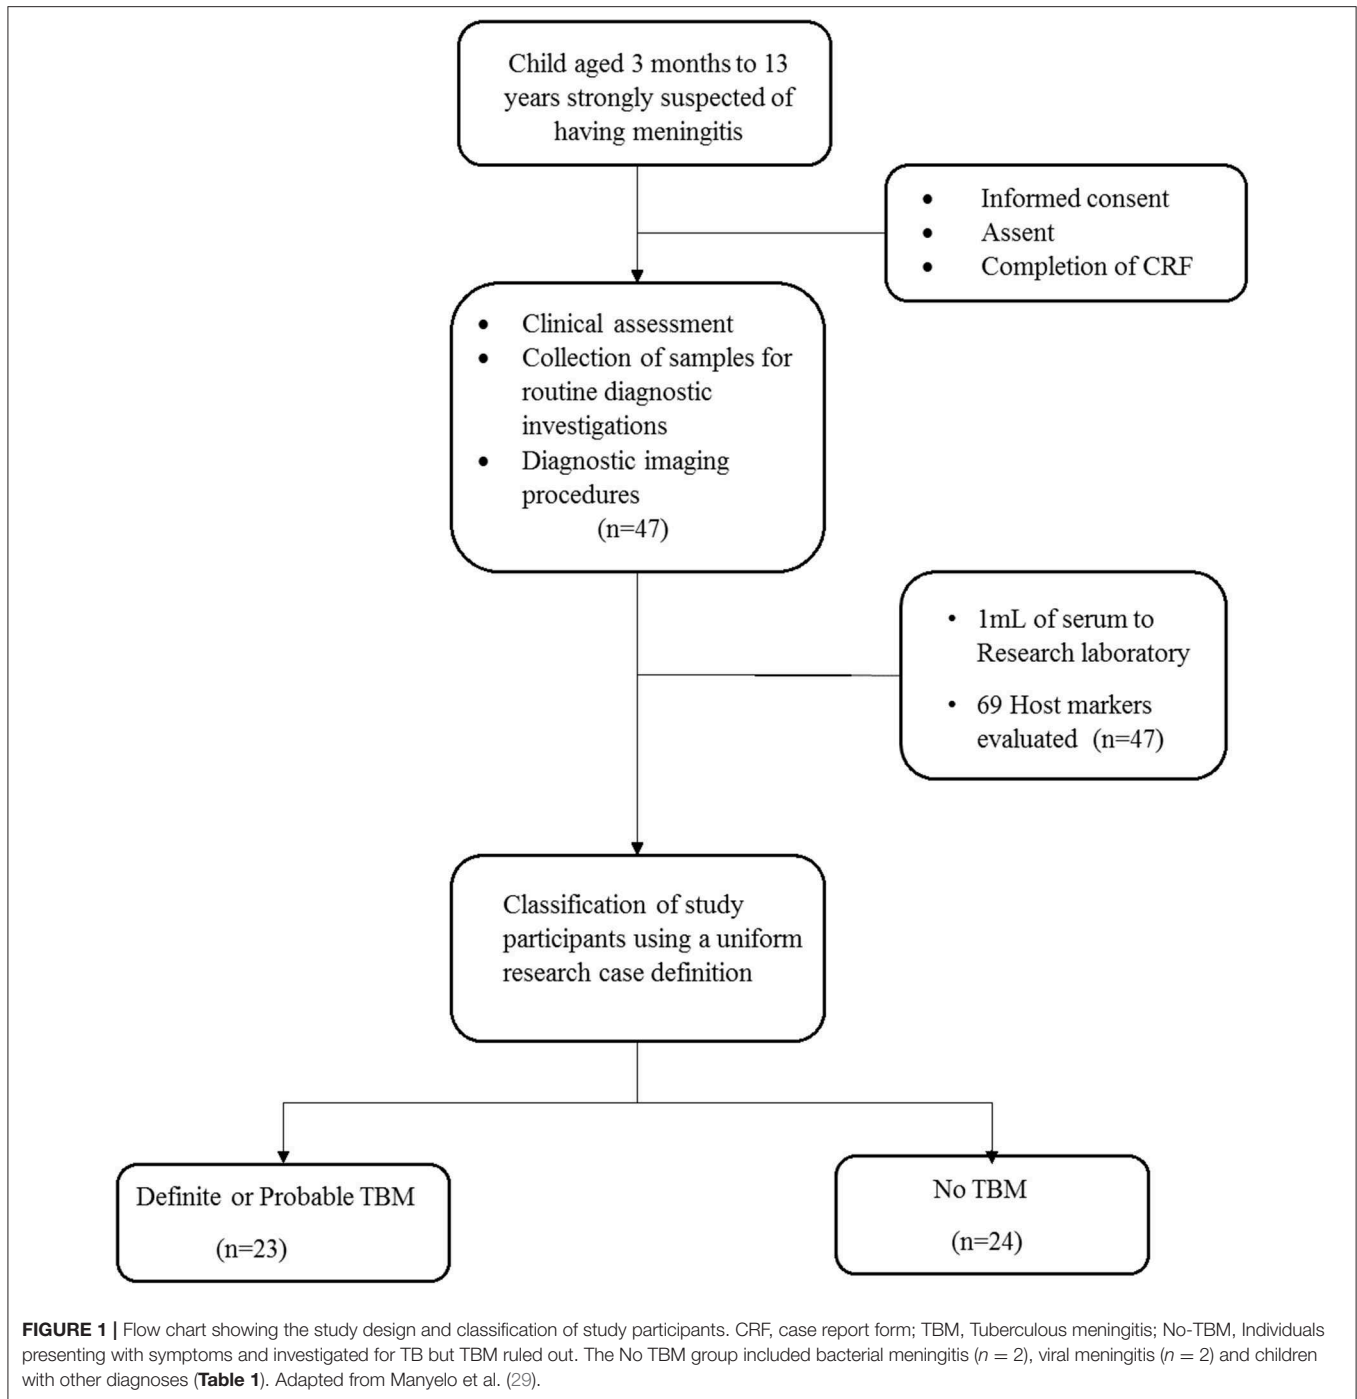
Child aged 3 months to 13 years strongly suspected of having meningitis

- Informed consent
- Assent
- Completion of CRF

- Clinical assessment
- Collection of samples for routine diagnostic investigations
- Diagnostic imaging procedures

(n=47)

- 1mL of serum to Research laboratory
- 69 Host markers evaluated (n=47)

Classification of study participants using a uniform research case definition

Definite or Probable TBM

(n=23)

No TBM

(n=24)

**FIGURE 1 |** Flow chart showing the study design and classification of study participants. CRF, case report form; TBM, Tuberculous meningitis; No-TBM, Individuals presenting with symptoms and investigated for TB but TBM ruled out. The No TBM group included bacterial meningitis ($n = 2$), viral meningitis ($n = 2$) and children with other diagnoses (**Table 1**). Adapted from Manyelo et al. (29).